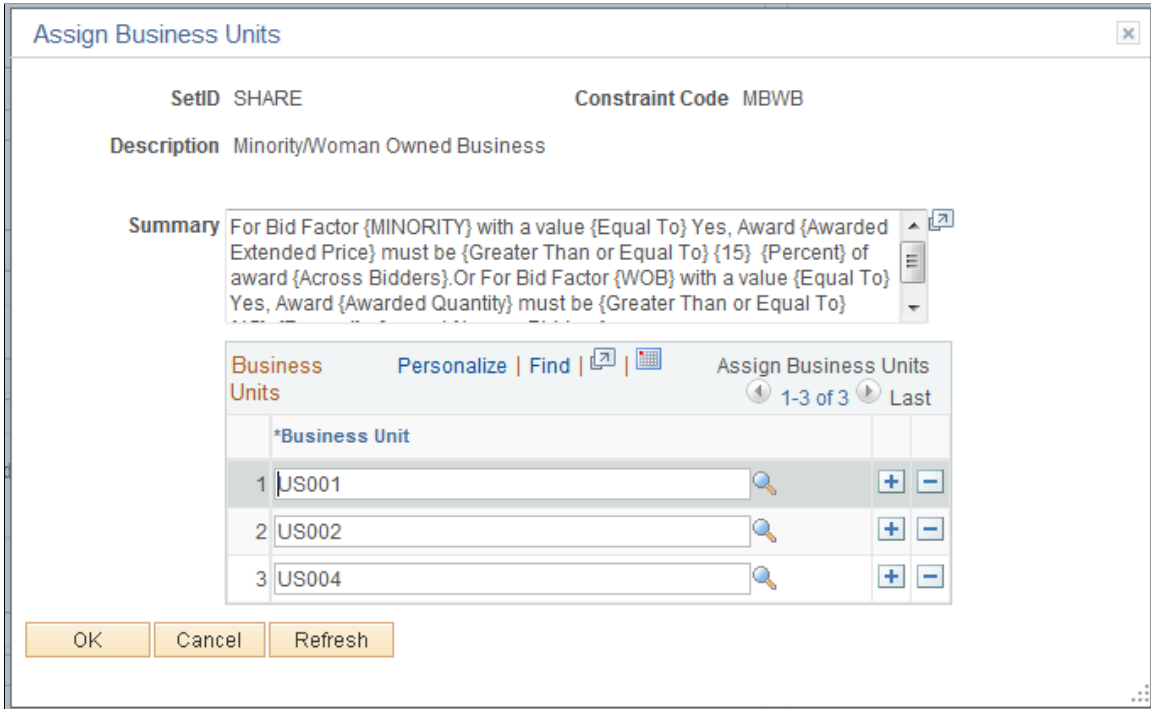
Assign Business Units

SetID SHARE

Constraint Code MBWB

Description Minority/Woman Owned Business

Summary For Bid Factor {MINORITY} with a value {Equal To} Yes, Award {Awarded Extended Price} must be {Greater Than or Equal To} {15} {Percent} of award {Across Bidders}.Or For Bid Factor {WOB} with a value {Equal To} Yes, Award {Awarded Quantity} must be {Greater Than or Equal To} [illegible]

Business Units

Personalize | Find |

Assign Business Units

1-3 of 3 Last

| | *Business Unit | | |
|---|---|---|---|
| 1 | US001 | + | − |
| 2 | US002 | + | − |
| 3 | US004 | + | − |

OK Cancel Refresh